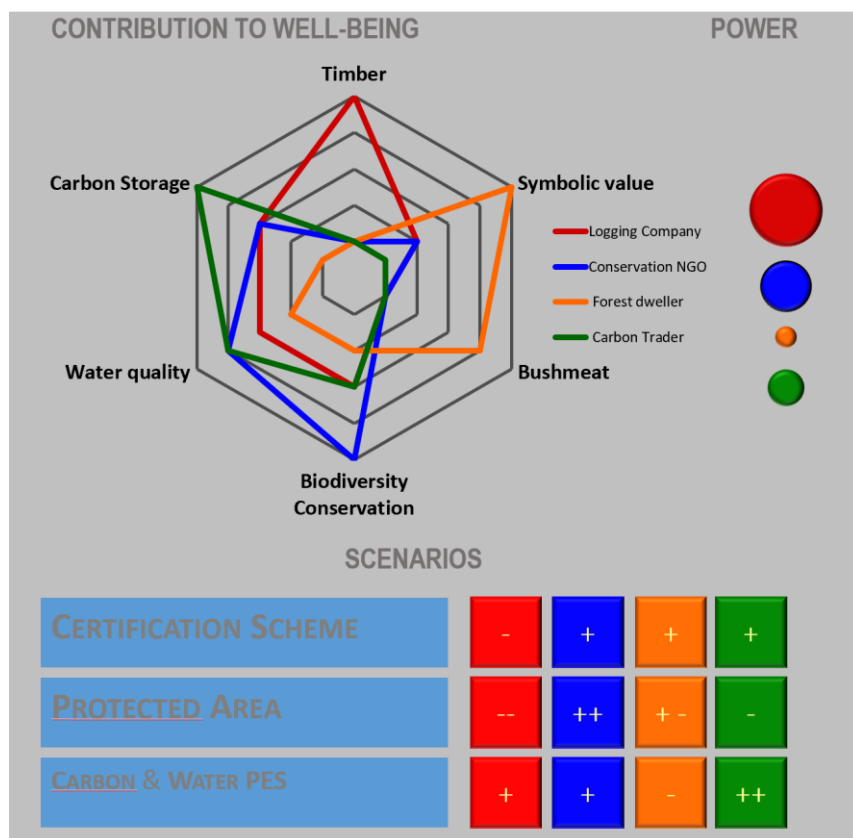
CONTRIBUTION TO WELL-BEING

POWER

Timber

Symbolic value

Bushmeat

Biodiversity Conservation

Water quality

Carbon Storage

Logging Company
Conservation NGO
Forest dweller
Carbon Trader

SCENARIOS

| | | | | |
|---|---|---|---|---|
| CERTIFICATION SCHEME | - | + | + | + |
| PROTECTED AREA | -- | ++ | + - | - |
| CARBON & WATER PES | + | + | - | ++ |